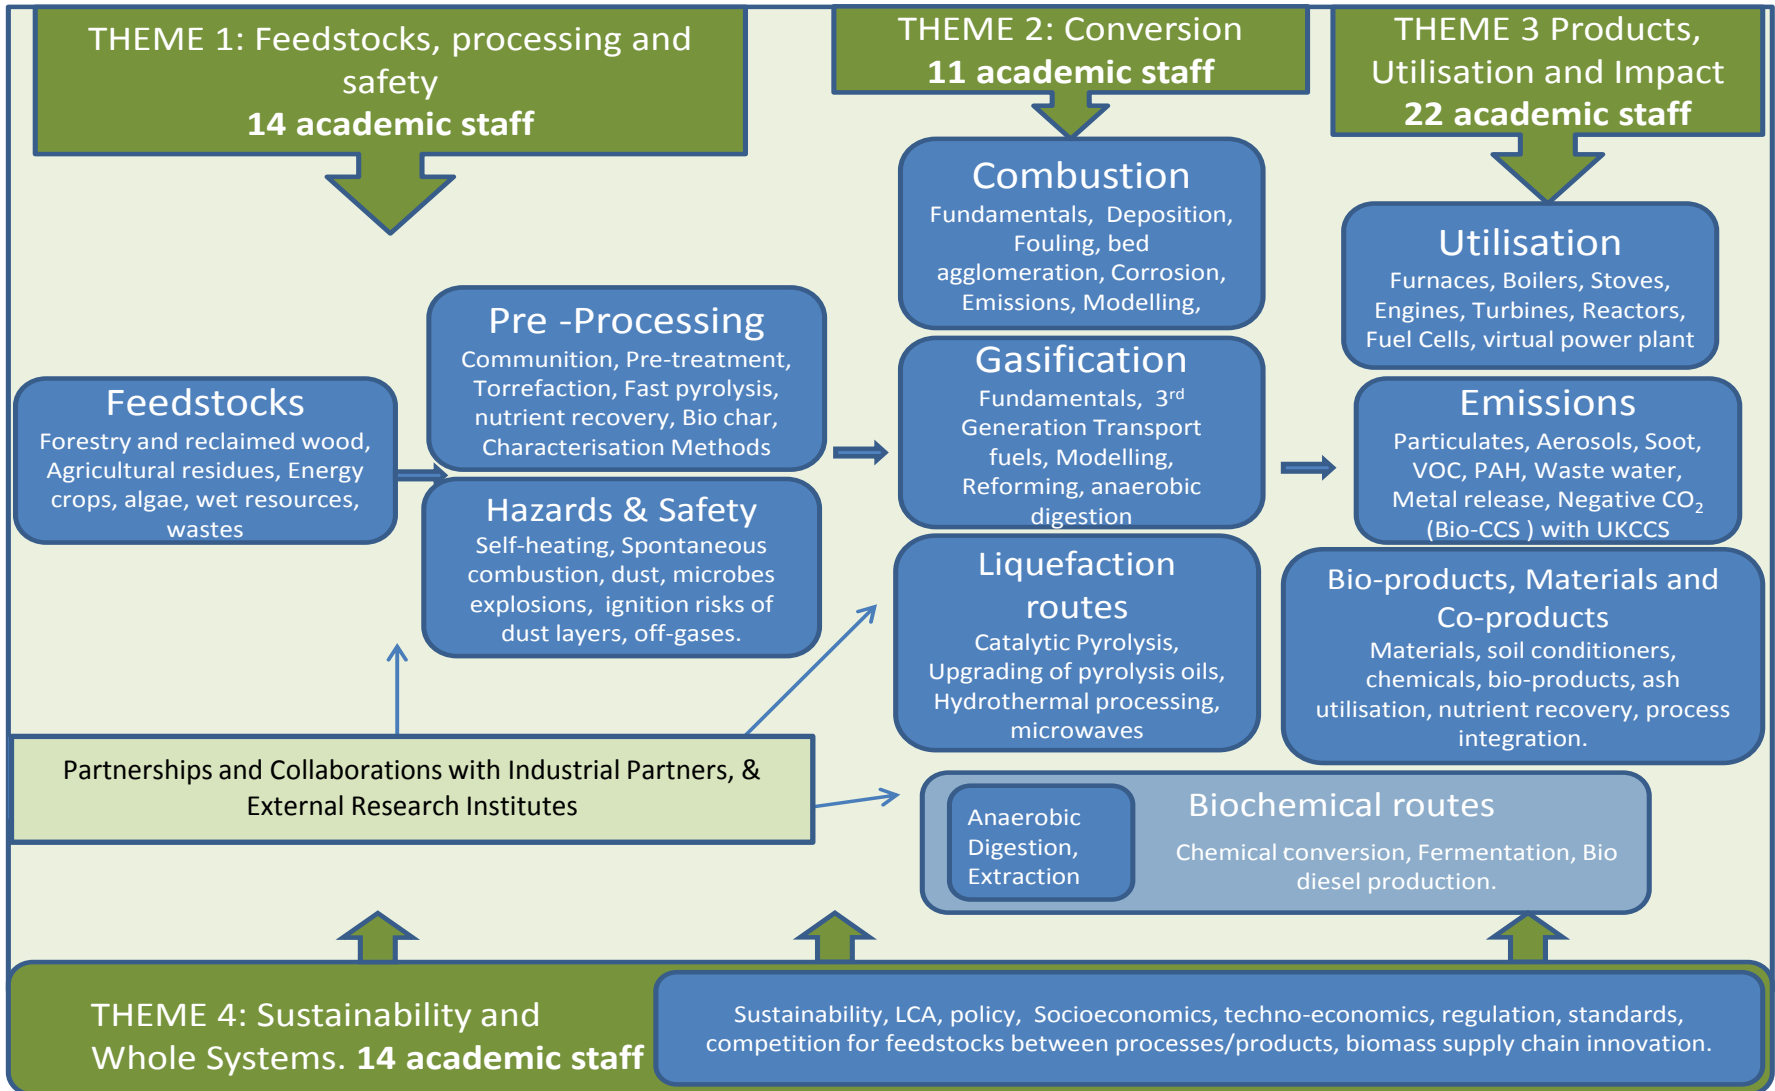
THEME 1: Feedstocks, processing and safety
14 academic staff

THEME 2: Conversion
11 academic staff

THEME 3 Products, Utilisation and Impact
22 academic staff

Combustion
Fundamentals, Deposition, Fouling, bed agglomeration, Corrosion, Emissions, Modelling,

Utilisation
Furnaces, Boilers, Stoves, Engines, Turbines, Reactors, Fuel Cells, virtual power plant

Pre -Processing
Communition, Pre-treatment, Torrefaction, Fast pyrolysis, nutrient recovery, Bio char, Characterisation Methods

Feedstocks
Forestry and reclaimed wood, Agricultural residues, Energy crops, algae, wet resources, wastes

Gasification
Fundamentals, 3$^{rd}$ Generation Transport fuels, Modelling, Reforming, anaerobic digestion

Emissions
Particulates, Aerosols, Soot, VOC, PAH, Waste water, Metal release, Negative $CO_2$ (Bio-CCS ) with UKCCS

Hazards & Safety
Self-heating, Spontaneous combustion, dust, microbes explosions, ignition risks of dust layers, off-gases.

Liquefaction routes
Catalytic Pyrolysis, Upgrading of pyrolysis oils, Hydrothermal processing, microwaves

Bio-products, Materials and Co-products
Materials, soil conditioners, chemicals, bio-products, ash utilisation, nutrient recovery, process integration.

Partnerships and Collaborations with Industrial Partners, & External Research Institutes

Anaerobic Digestion, Extraction

Biochemical routes
Chemical conversion, Fermentation, Bio diesel production.

THEME 4: Sustainability and Whole Systems. 14 academic staff

Sustainability, LCA, policy, Socioeconomics, techno-economics, regulation, standards, competition for feedstocks between processes/products, biomass supply chain innovation.